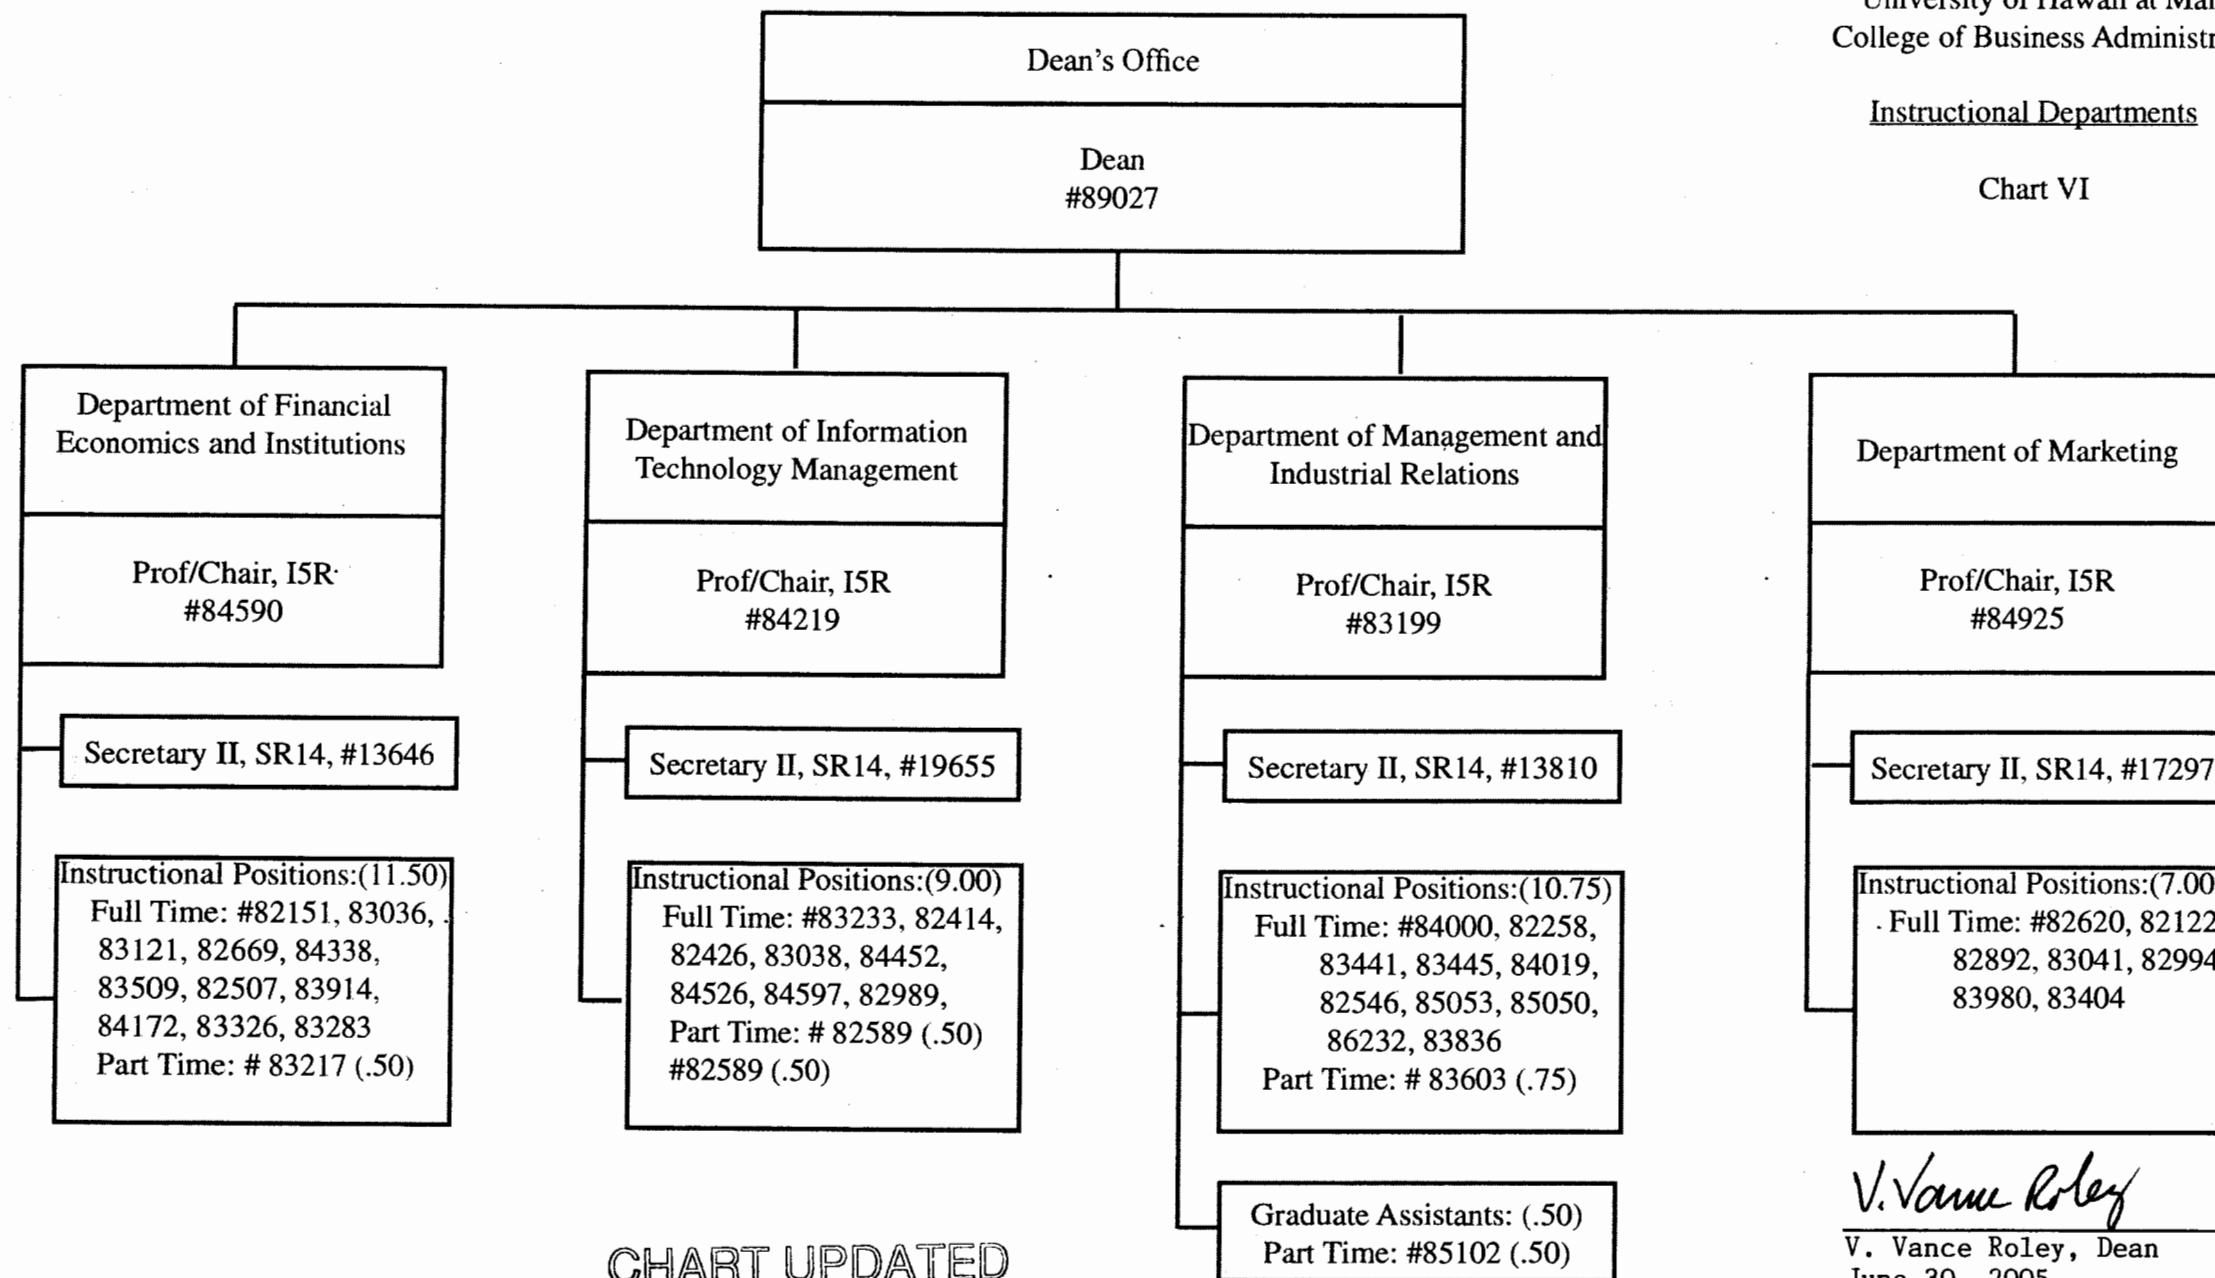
University of Hawaii at Ma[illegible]
College of Business Administr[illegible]

Instructional Departments

Chart VI

Dean's Office

Dean
#89027

Department of Financial Economics and Institutions

Prof/Chair, I5R
#84590

Secretary II, SR14, #13646

Instructional Positions:(11.50)
Full Time: #82151, 83036, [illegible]
83121, 82669, 84338,
83509, 82507, 83914,
84172, 83326, 83283
Part Time: # 83217 (.50)

Department of Information Technology Management

Prof/Chair, I5R
#84219

Secretary II, SR14, #19655

Instructional Positions:(9.00)
Full Time: #83233, 82414,
82426, 83038, 84452,
84526, 84597, 82989,
Part Time: # 82589 (.50)
#82589 (.50)

Department of Management and Industrial Relations

Prof/Chair, I5R
#83199

Secretary II, SR14, #13810

Instructional Positions:(10.75)
Full Time: #84000, 82258,
83441, 83445, 84019,
82546, 85053, 85050,
86232, 83836
Part Time: # 83603 (.75)

Graduate Assistants: (.50)
Part Time: #85102 (.50)

Department of Marketing

Prof/Chair, I5R
#84925

Secretary II, SR14, #17297

Instructional Positions:(7.00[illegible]
Full Time: #82620, 82122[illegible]
82892, 83041, 82994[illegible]
83980, 83404

CHART UPDATED

V. Vance Roley

V. Vance Roley, Dean
June 30, 2005